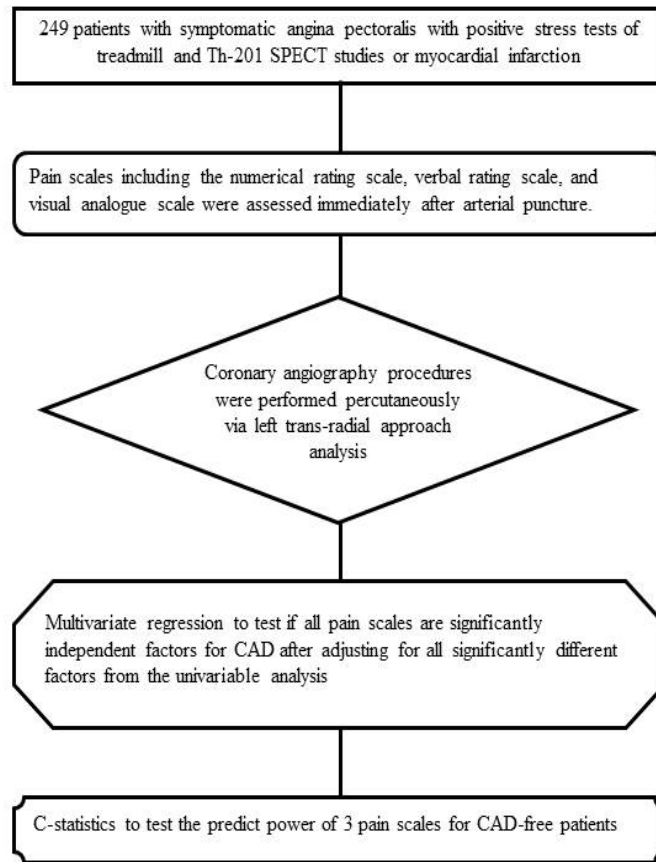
249 patients with symptomatic angina pectoralis with positive stress tests of treadmill and Th-201 SPECT studies or myocardial infarction

Pain scales including the numerical rating scale, verbal rating scale, and visual analogue scale were assessed immediately after arterial puncture.

Coronary angiography procedures were performed percutaneously via left trans-radial approach analysis

Multivariate regression to test if all pain scales are significantly independent factors for CAD after adjusting for all significantly different factors from the univariable analysis

C-statistics to test the predict power of 3 pain scales for CAD-free patients